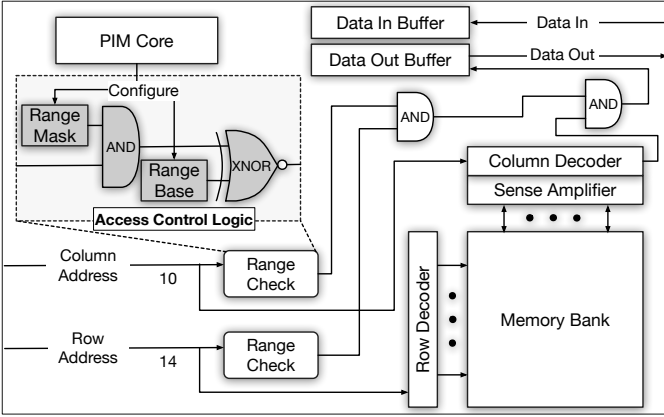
PIM Core

Configure

Range Mask

AND

Range Base

XNOR

Access Control Logic

Data In Buffer

Data In

Data Out Buffer

Data Out

AND

AND

Column Decoder

Sense Amplifier

Column Address

10

Range Check

Row Address

14

Range Check

Row Decoder

Memory Bank